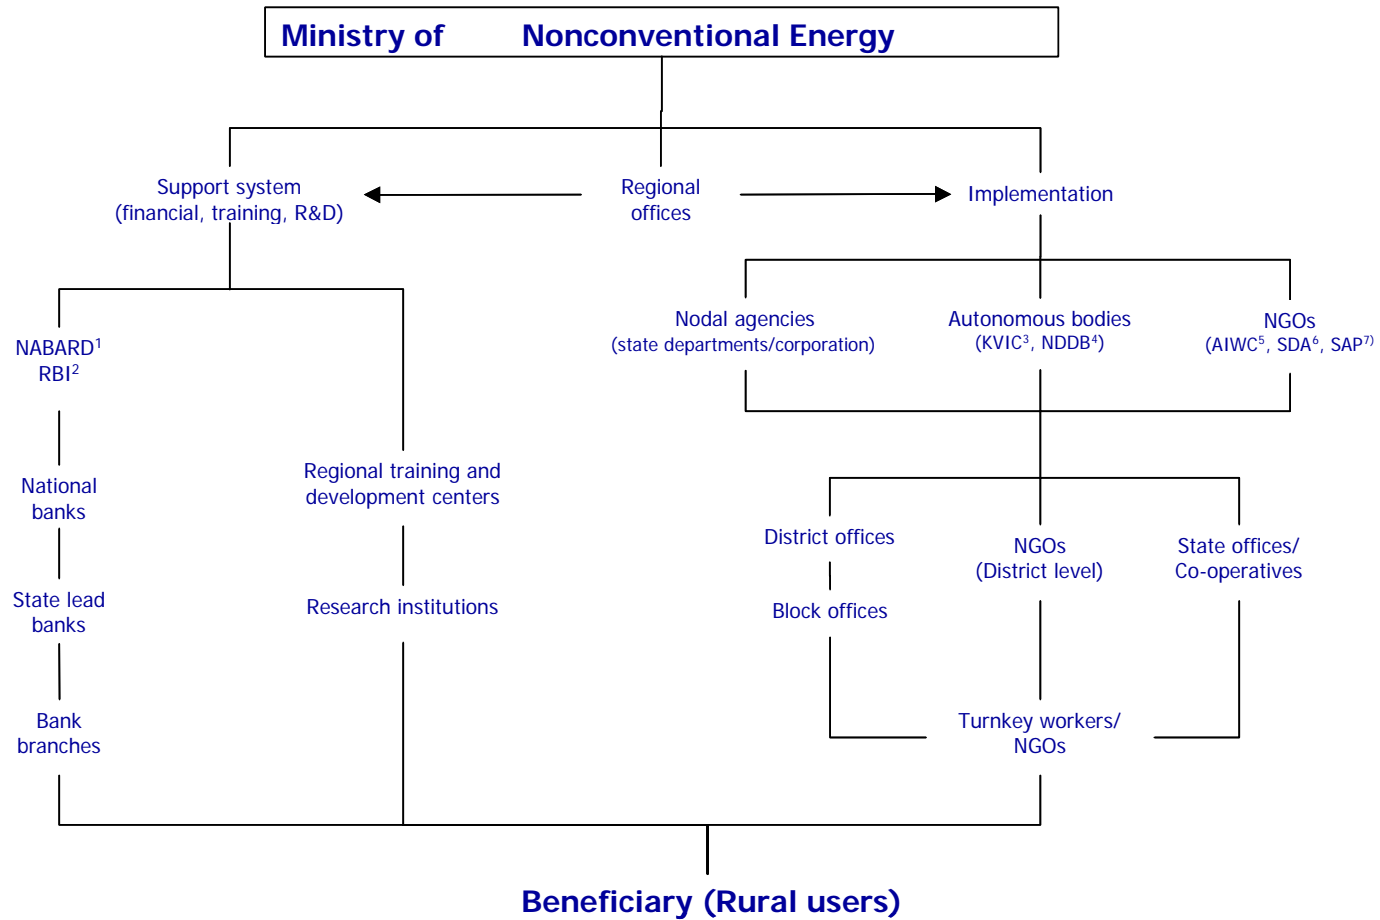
Ministry of Nonconventional Energy

Support system (financial, training, R&D)

Regional offices

Implementation

NABARD$^1$ RBI$^2$

National banks

State lead banks

Bank branches

Regional training and development centers

Research institutions

Nodal agencies (state departments/corporation)

Autonomous bodies (KVIC$^3$, NDDB$^4$)

NGOs (AIWC$^5$, SDA$^6$, SAP$^7$)

District offices

Block offices

NGOs (District level)

State offices/ Co-operatives

Turnkey workers/ NGOs

Beneficiary (Rural users)